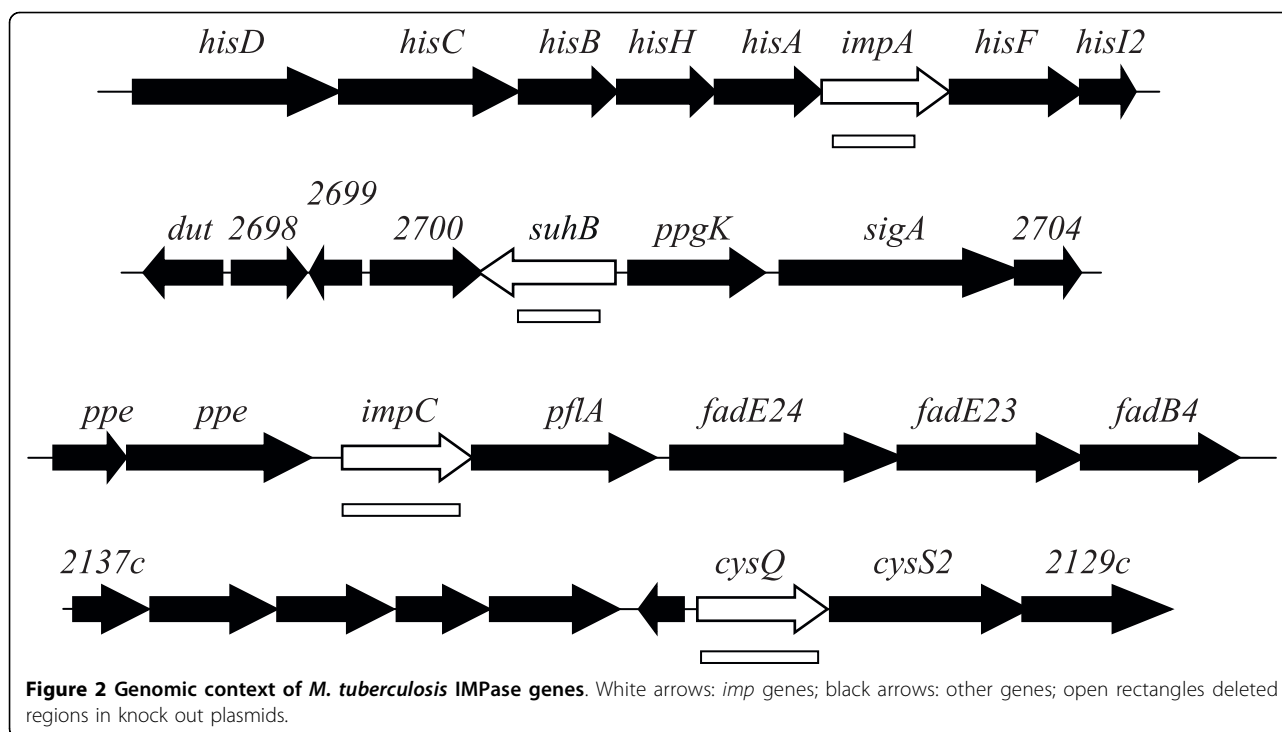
hisD hisC hisB hisH hisA impA hisF hisI2

2699
dut 2698 2700 suhB ppgK sigA 2704

ppe ppe impC pflA fadE24 fadE23 fadB4

2137c cysQ cysS2 2129c

**Figure 2 Genomic context of *M. tuberculosis* IMPase genes**. White arrows: *imp* genes; black arrows: other genes; open rectangles deleted regions in knock out plasmids.